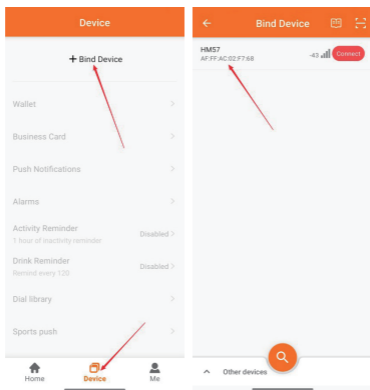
Device

+ Bind Device

Wallet

Business Card

Push Notifications

Alarms

Activity Reminder
1 hour of inactivity reminder
Disabled

Drink Reminder
Remind every 120
Disabled

Dial library

Sports push

Home
Device
Me

Bind Device

HM57
AF:FF:AC:02:F7:68
-43
Connect

Other devices